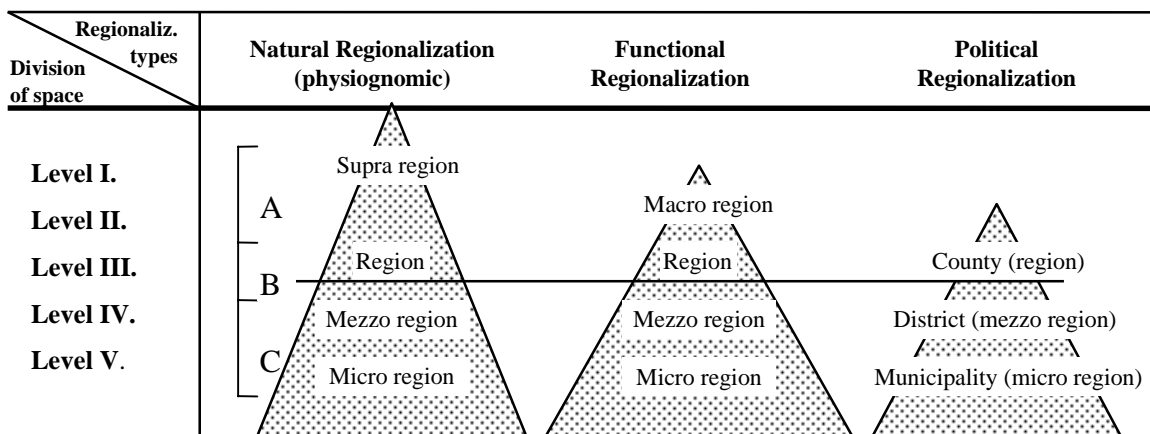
| Regionaliz. types / Division of space | Natural Regionalization (physiognomic) | Functional Regionalization | Political Regionalization |
|---|---|---|---|

Level I.
Level II.
Level III.
Level IV.
Level V.

A
B
C

Supra region
Region
Mezzo region
Micro region

Macro region
Region
Mezzo region
Micro region

County (region)
District (mezzo region)
Municipality (micro region)